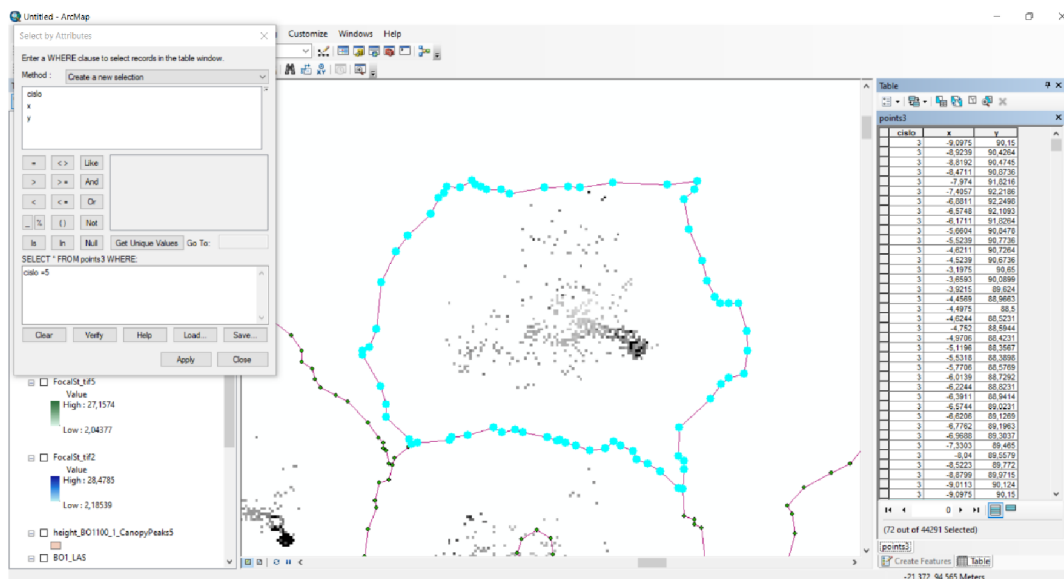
Untitled - ArcMap

Customize Windows Help

Select by Attributes

Enter a WHERE clause to select records in the table window.

Method : Create a new selection

cislo
x
y

= <> Like
> >= And
< <= Or
_ % () Not
Is In Null Get Unique Values Go To:

SELECT * FROM points3 WHERE:

cislo =5

Clear Verify Help Load... Save...

Apply Close

FocalSt_tif5
Value
High : 27,1574
Low : 2,04377

FocalSt_tif2
Value
High : 28,4785
Low : 2,18539

height_BO1100_1_CanopyPeaks5

BO1_LAS

Table

points3

| cislo | x | y |
|---|---|---|
| 3 | -9,0975 | 90,15 |
| 3 | -8,9239 | 90,4264 |
| 3 | -8,8192 | 90,4745 |
| 3 | -8,4711 | 90,8736 |
| 3 | -7,974 | 91,8216 |
| 3 | -7,4957 | 92,2186 |
| 3 | -6,8811 | 92,2498 |
| 3 | -6,5748 | 92,1093 |
| 3 | -6,1711 | 91,8264 |
| 3 | -5,6604 | 90,8478 |
| 3 | -5,5239 | 90,7736 |
| 3 | -4,6211 | 90,7264 |
| 3 | -4,5239 | 90,6736 |
| 3 | -3,1975 | 90,85 |
| 3 | -3,6593 | 90,0899 |
| 3 | -3,9215 | 89,624 |
| 3 | -4,4569 | 88,9663 |
| 3 | -4,4975 | 88,5 |
| 3 | -4,6244 | 88,5231 |
| 3 | -4,752 | 88,5944 |
| 3 | -4,9706 | 88,4231 |
| 3 | -5,1196 | 88,3567 |
| 3 | -5,5318 | 88,3898 |
| 3 | -5,7706 | 88,5769 |
| 3 | -6,0139 | 88,7292 |
| 3 | -6,2244 | 88,8231 |
| 3 | -6,3911 | 88,9414 |
| 3 | -6,5744 | 89,0231 |
| 3 | -6,6208 | 89,1269 |
| 3 | -6,7762 | 89,1963 |
| 3 | -6,9588 | 89,3837 |
| 3 | -7,3303 | 89,485 |
| 3 | -8,04 | 89,5579 |
| 3 | -8,5223 | 89,772 |
| 3 | -8,8799 | 89,9715 |
| 3 | -9,0113 | 90,124 |
| 3 | -9,0975 | 90,15 |

0

(72 out of 44291 Selected)

points3

Create Features Table

-21,372 94,565 Meters